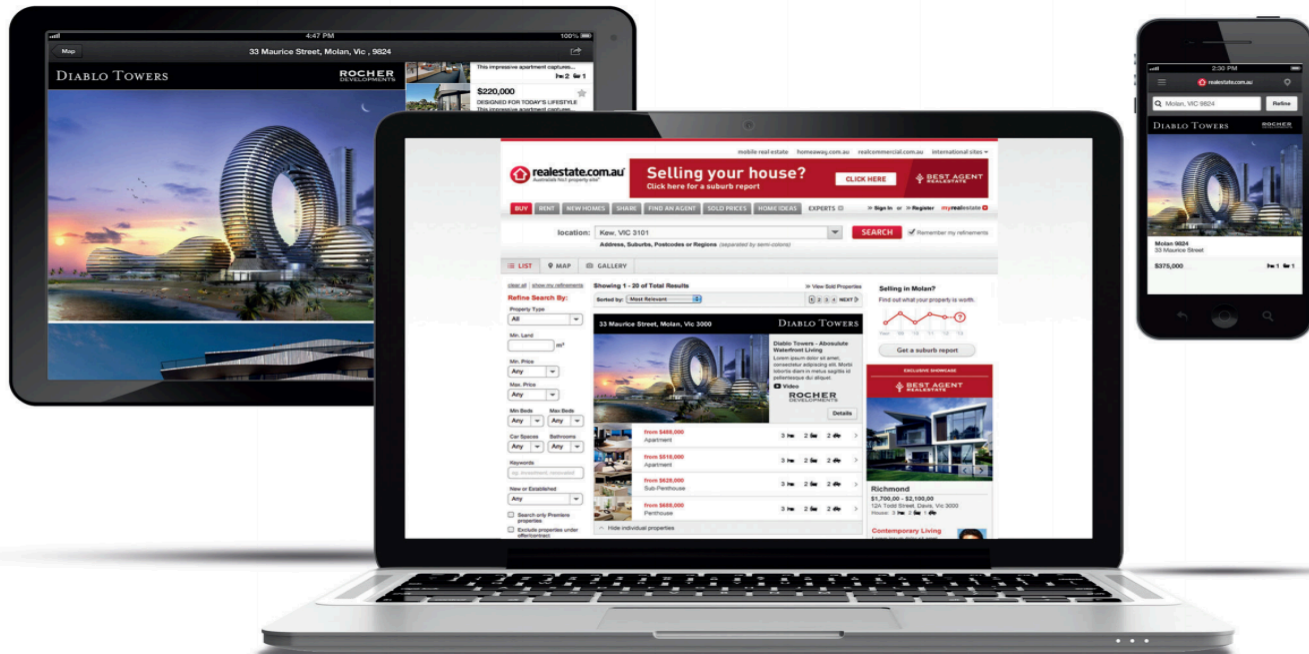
4:47 PM
100%
Map
33 Maurice Street, Molan, Vic , 9824
DIABLO TOWERS
ROCHER DEVELOPMENTS
This impressive apartment captures...
2 1
$220,000
DESIGNED FOR TODAY'S LIFESTYLE
This impressive apartment cap...

mobile real estate homeaway.com.au realcommercial.com.au international sites
realestate.com.au
Australia's No.1 property site
Selling your house?
Click here for a suburb report
CLICK HERE
BEST AGENT REALESTATE
BUY RENT NEW HOMES SHARE FIND AN AGENT SOLD PRICES HOME IDEAS EXPERTS
Sign in or Register myrealestate
location: Kew, VIC 3101
SEARCH
Remember my refinements
Address, Suburbs, Postcodes or Regions (separated by semi-colons)
LIST MAP GALLERY
clear all show my refinements
Refine Search By:
Property Type
All
Min. Land
m²
Min. Price
Any
Max. Price
Any
Min Beds Max Beds
Any Any
Car Spaces Bathrooms
Any Any
Keywords
New or Established
Any
Search only Premiere properties
Exclude properties under offer/contract
Showing 1 - 20 of Total Results
View Sold Properties
Sorted by: Most Relevant
1 2 3 4 NEXT
33 Maurice Street, Molan, Vic 3000
DIABLO TOWERS
Diablo Towers - Absolute Waterfront Living
Lorem ipsum dolor sit amet, consectetur adipiscing elit. Morbi lobortis diam in metus sagittis in pellentesque du aliquet.
Video
ROCHER DEVELOPMENTS
Details
from $489,000 Apartment 3 2 2
from $519,000 Apartment 3 2 2
from $629,000 Sub-Penthouse 3 2 2
from $659,000 Penthouse 3 2 2
Hide individual properties
Selling in Molan?
Find out what your property is worth.
Get a suburb report
EXCLUSIVE SHOWCASE
BEST AGENT REALESTATE
Richmond
$1,700,00 - $2,100,00
12A Todd Street, Davis, Vic 3000
House: 3 3 1
Contemporary Living

2:30 PM
realestate.com.au
Molan, VIC 9824
Refine
DIABLO TOWERS
ROCHER
Molan 9824
33 Maurice Street
$375,000
1 1